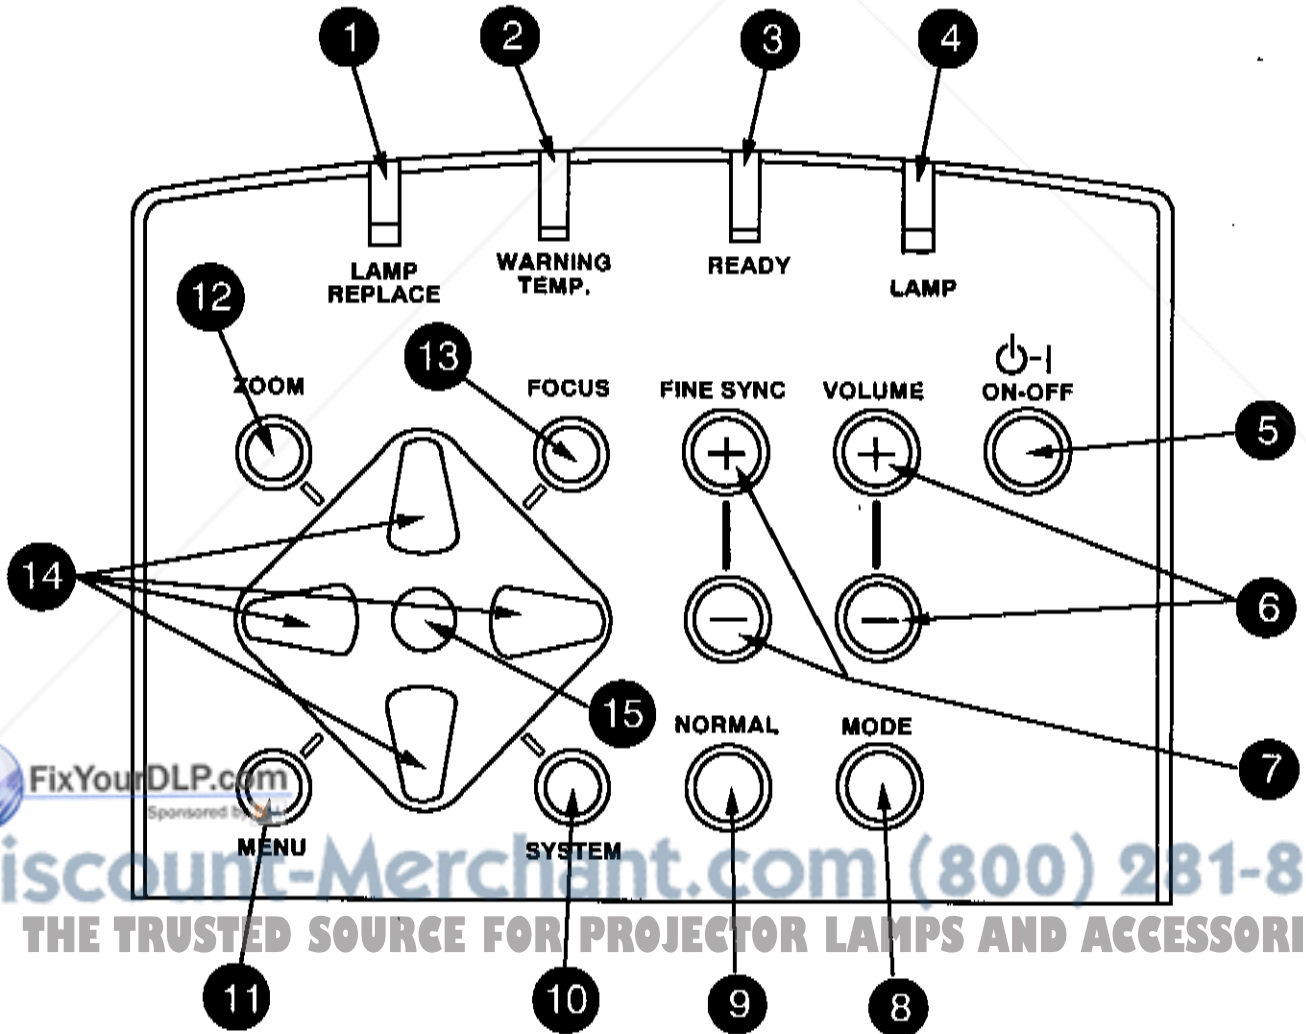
1
2
3
4
LAMP REPLACE
WARNING TEMP.
READY
LAMP
12
13
ZOOM
FOCUS
FINE SYNC
VOLUME
ON-OFF
5
14
6
15
NORMAL
MODE
7
FixYourDLP.com
Sponsored by
MENU
SYSTEM
iscount-Merchant.com (800) 281-8
THE TRUSTED SOURCE FOR PROJECTOR LAMPS AND ACCESSORI
11
10
9
8